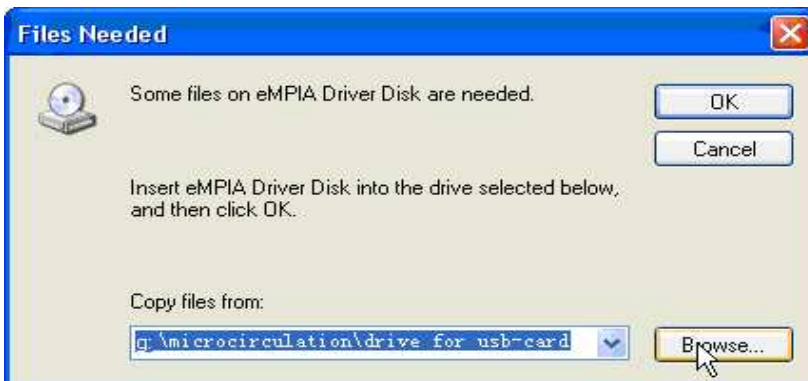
Files Needed

Some files on eMPIA Driver Disk are needed.

OK

Cancel

Insert eMPIA Driver Disk into the drive selected below, and then click OK.

Copy files from:

g:\microcirculation\drive for usb-card

Browse...